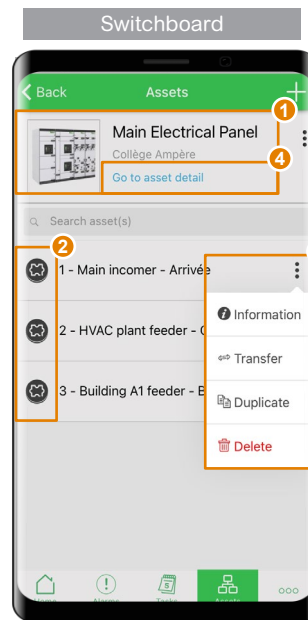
Switchboard

Back Assets +

1

Main Electrical Panel

Collège Ampère

4

Go to asset detail

Search asset(s)

2

1 - Main incomer - Arrivée

2 - HVAC plant feeder - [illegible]

3 - Building A1 feeder - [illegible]

Information

Transfer

Duplicate

Delete

Home Alarms Tasks Assets ooo